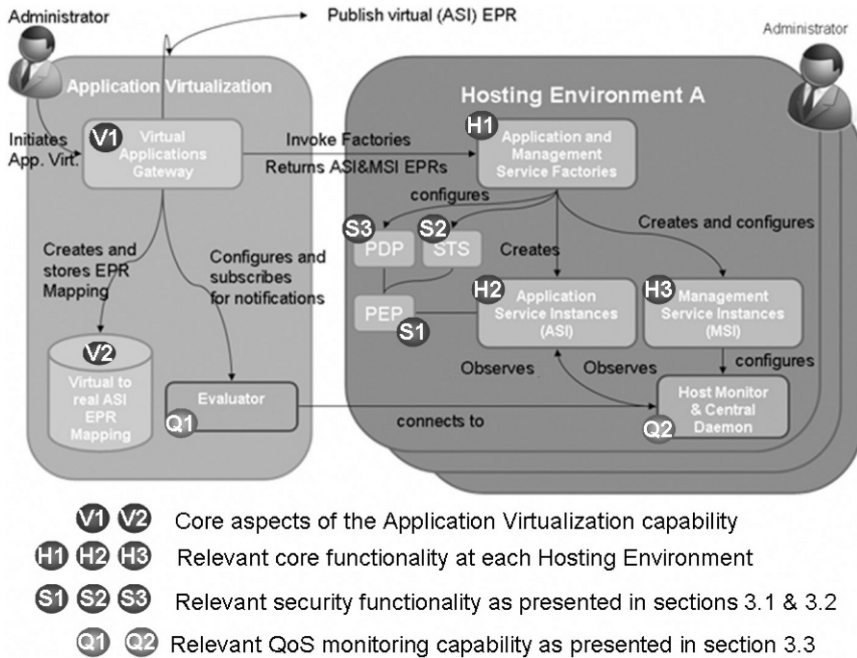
Administrator

Publish virtual (ASI) EPR

Administrator

Application Virtualization

Initiates App. Virt.

V1 Virtual Applications Gateway

Creates and stores EPR Mapping

Configures and subscribes for notifications

V2 Virtual to real ASI EPR Mapping

Evaluator Q1

Invoke Factories

Returns ASI&MSI EPRs

Hosting Environment A

H1 Application and Management Service Factories

configures

S3 PDP

S2 STS

Creates

Creates and configures

PEP S1

H2 Application Service Instances (ASI)

H3 Management Service Instances (MSI)

configures

Observes

Observes

Host Monitor & Central Daemon Q2

connects to

V1 V2 Core aspects of the Application Virtualization capability

H1 H2 H3 Relevant core functionality at each Hosting Environment

S1 S2 S3 Relevant security functionality as presented in sections 3.1 & 3.2

Q1 Q2 Relevant QoS monitoring capability as presented in section 3.3